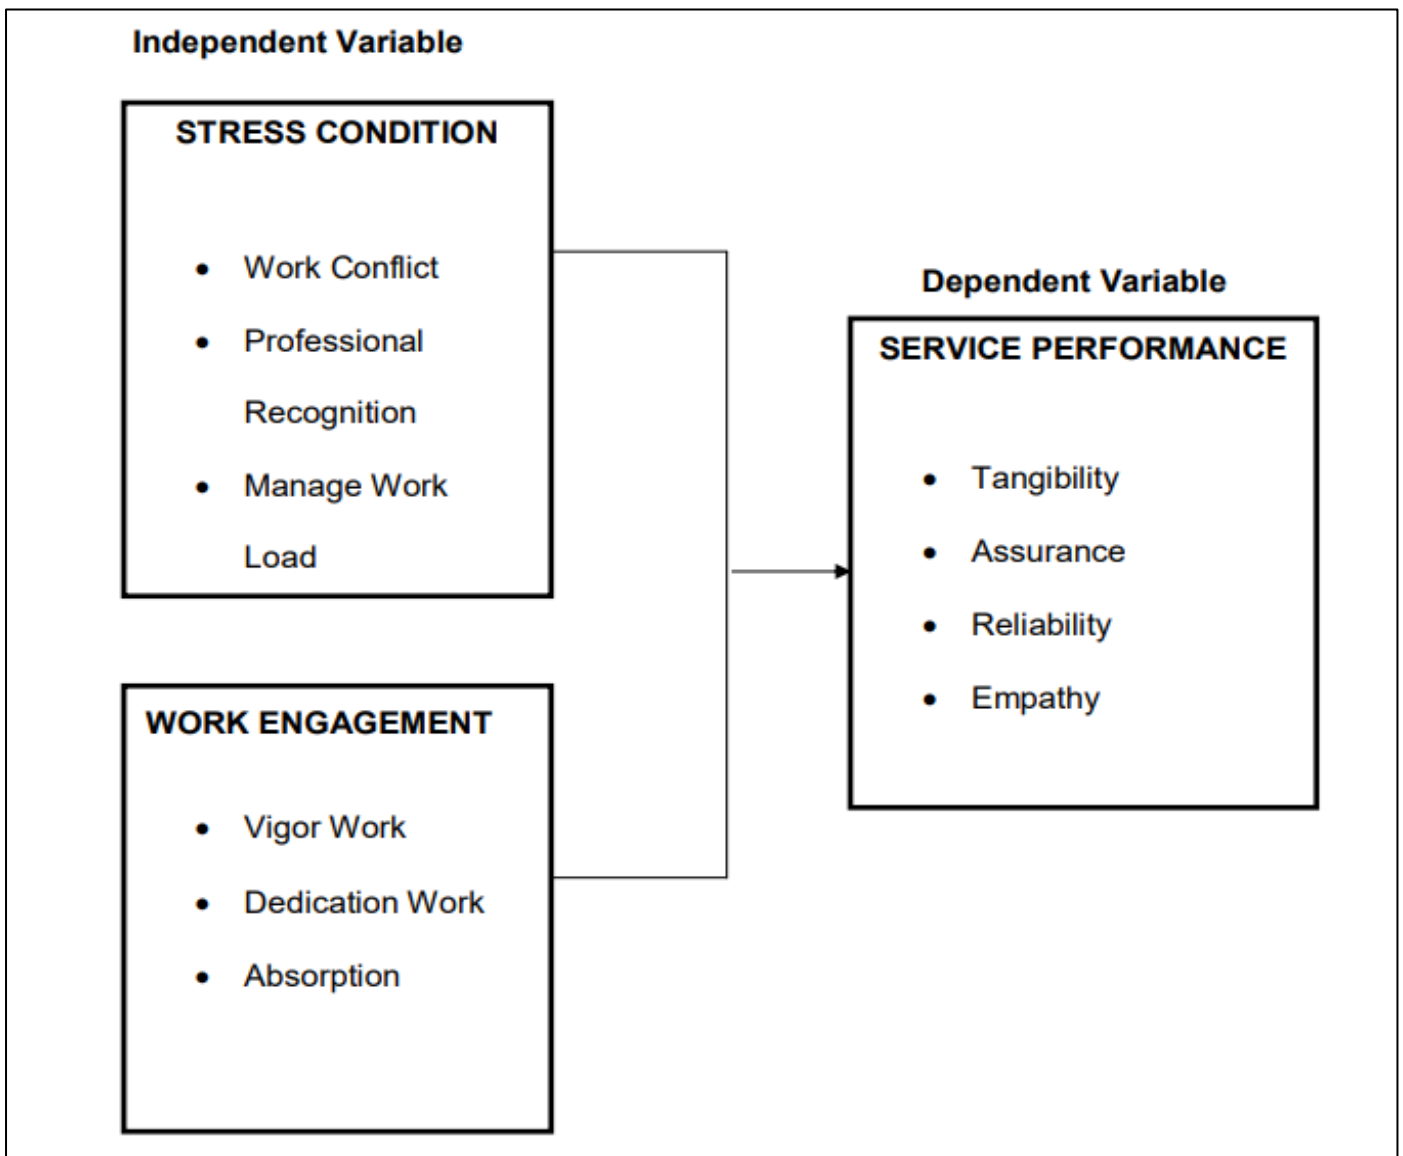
Independent Variable

STRESS CONDITION

- Work Conflict
- Professional Recognition
- Manage Work Load

WORK ENGAGEMENT

- Vigor Work
- Dedication Work
- Absorption

Dependent Variable

SERVICE PERFORMANCE

- Tangibility
- Assurance
- Reliability
- Empathy